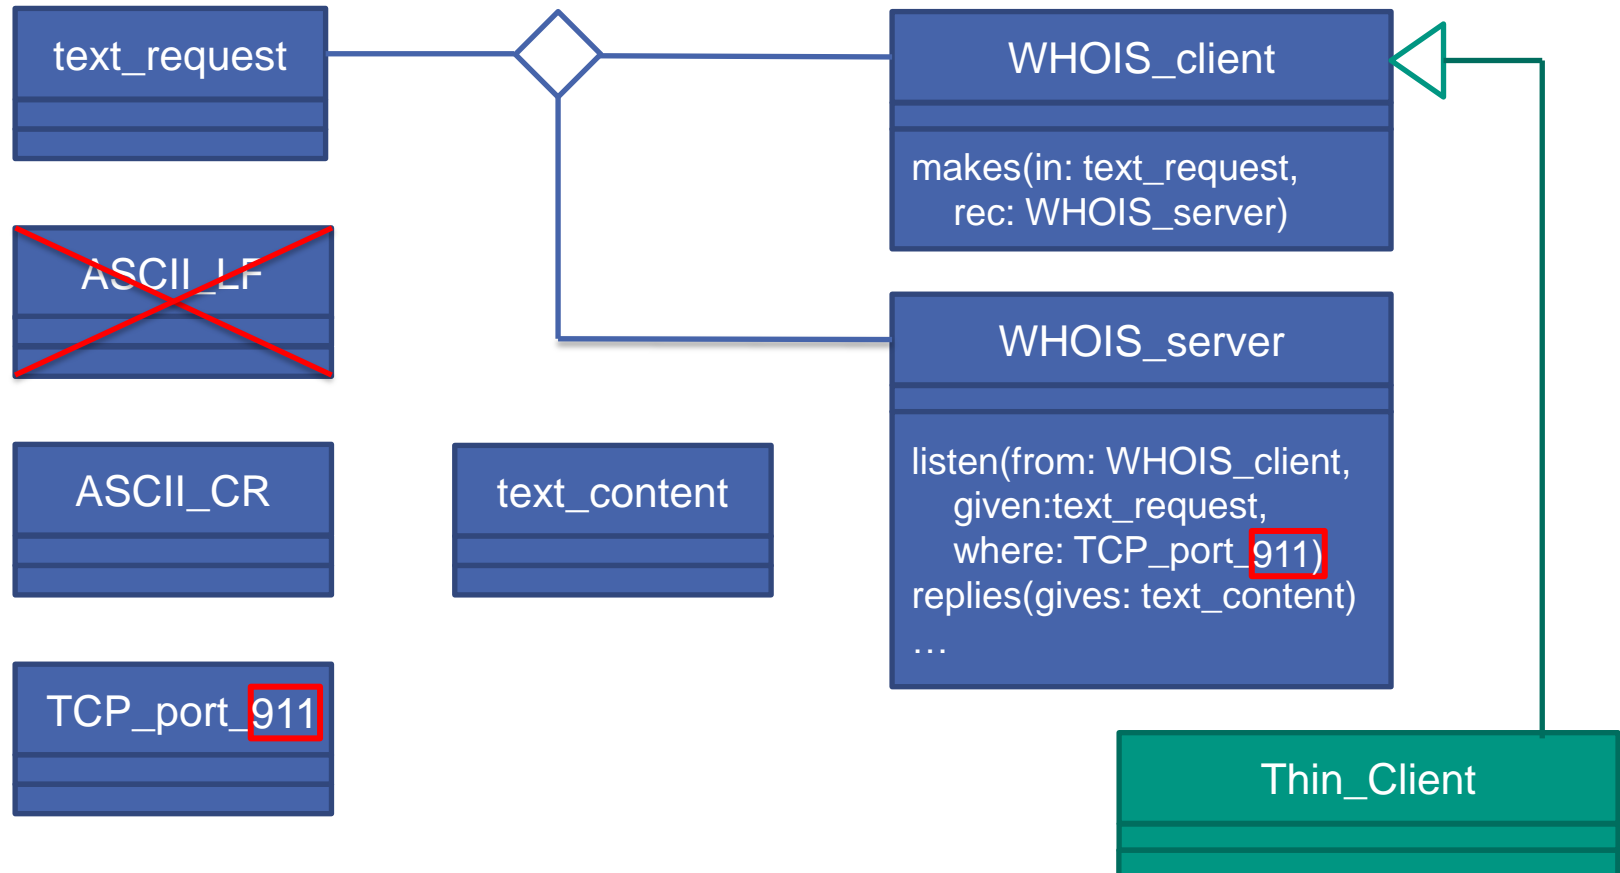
text_request

ASCII_LF

ASCII_CR

text_content

TCP_port_911

WHOIS_client

makes(in: text_request, rec: WHOIS_server)

WHOIS_server

listen(from: WHOIS_client, given:text_request, where: TCP_port_911)
replies(gives: text_content)
…

Thin_Client